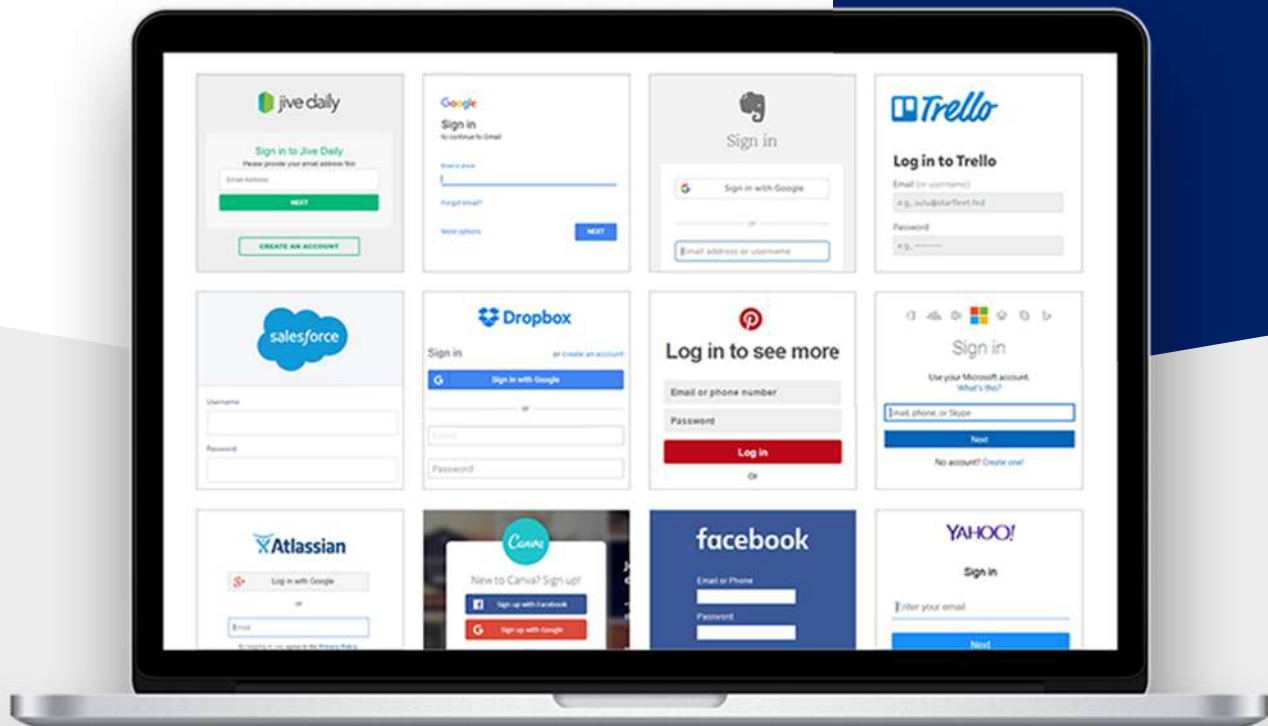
jive daily

Sign in to Jive Daily
Please provide your email address first
Email Address
NEXT
CREATE AN ACCOUNT

Google
Sign in
to continue to Gmail
Email or phone
Forgot email?
More options
NEXT

Sign in
Sign in with Google
or
Email address or username

Trello
Log in to Trello
Email (or username)
e.g., sulu@starfleet.fed
Password
e.g., ••••••••

salesforce
Username
Password

Dropbox
Sign in
or create an account
Sign in with Google
or
Email
Password

Log in to see more
Email or phone number
Password
Log in
Or

Sign in
Use your Microsoft account.
What's this?
Email, phone, or Skype
Next
No account? Create one!

Atlassian
Log in with Google
or
Email
By logging in, you agree to the Privacy Policy

Canva
New to Canva? Sign up!
Sign up with Facebook
Sign up with Google

facebook
Email or Phone
Password

YAHOO!
Sign in
Enter your email
Next